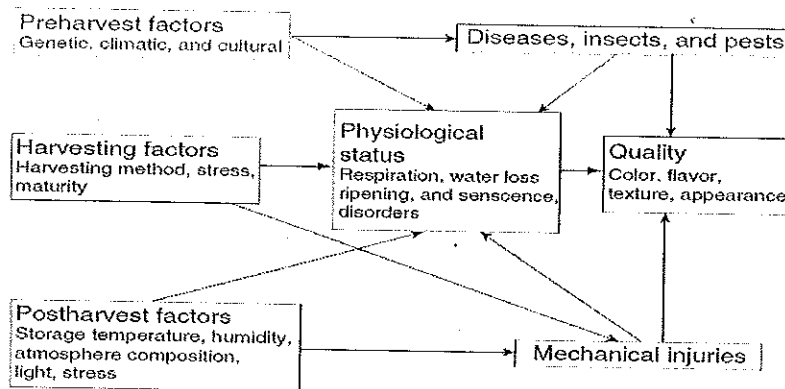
Preharvest factors
Genetic, climatic, and cultural

Diseases, insects, and pests

Harvesting factors
Harvesting method, stress, maturity

Physiological status
Respiration, water loss ripening, and sensence, disorders

Quality
Color, flavor, texture, appearance

Postharvest factors
Storage temperature, humidity, atmosphere composition, light, stress

Mechanical injuries